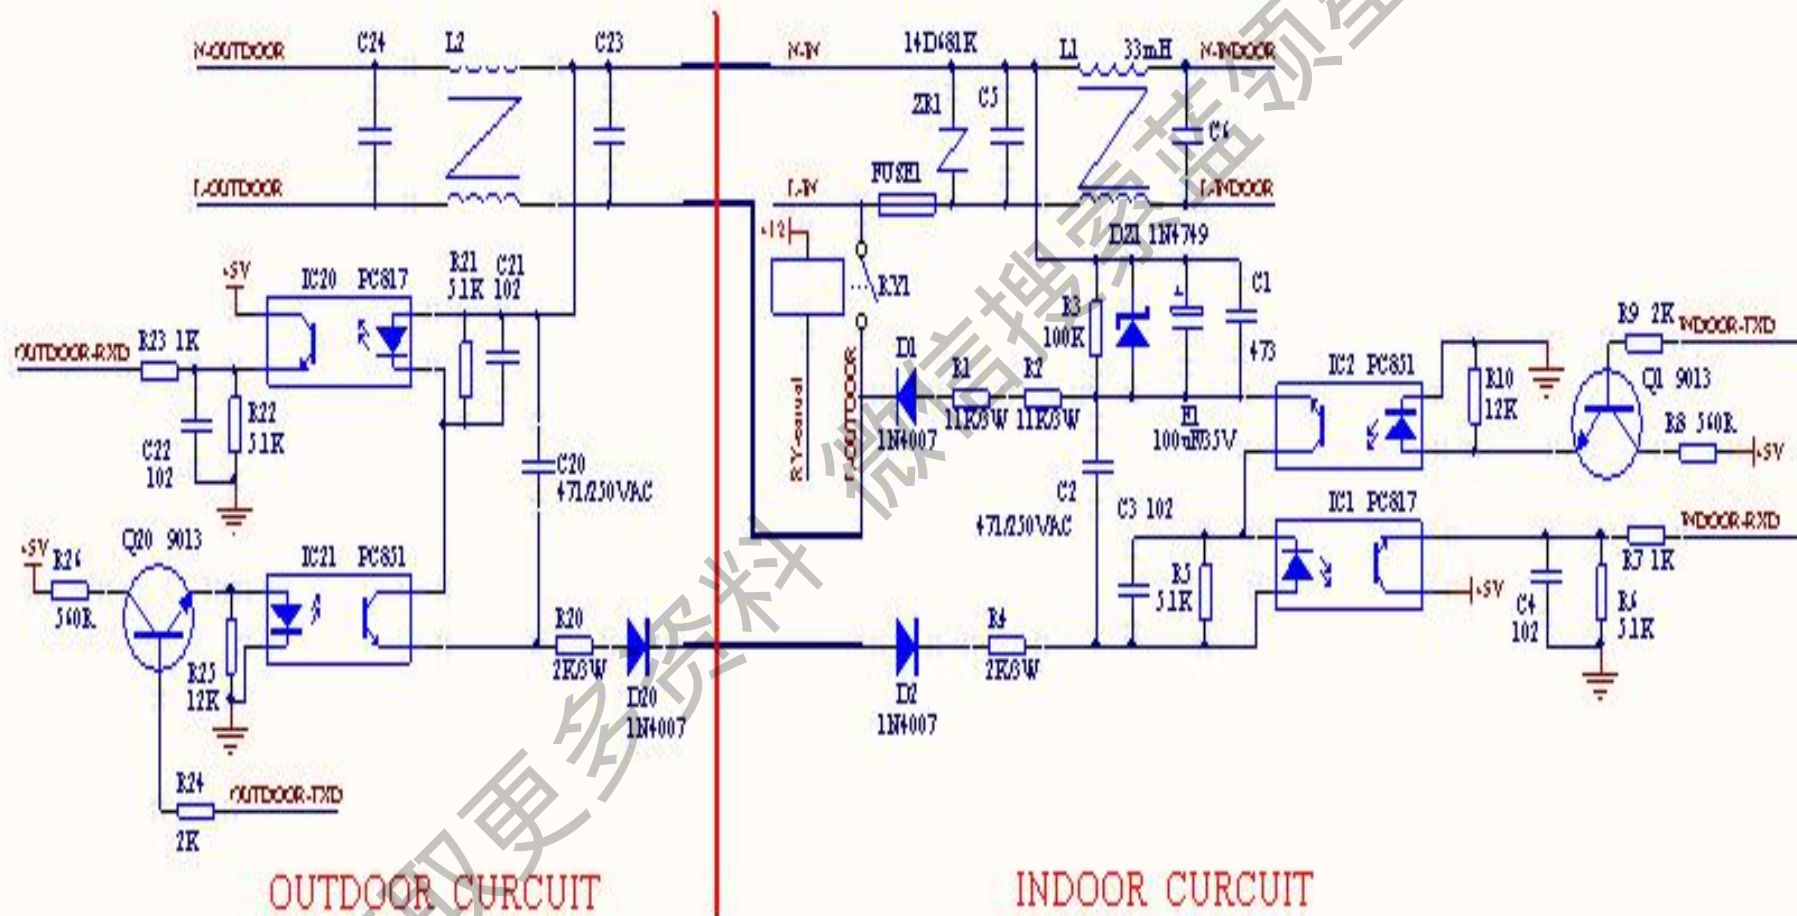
N-OUTDOOR C24 L2 C23 N-IN 14D681K L1 33mH N-INDOOR

ZR1 C5 C6

L-OUTDOOR L-IN FUSE1 L-INDOOR

+12 RY1 DZ1 1N4749

+5V IC20 PC817 R21 C21 5.1K 102 C1

OUTDOOR-RXD R23 1K R3 100K 473

RY-control N-OUTDOOR D1 R1 R2 IC2 PC851 R9 2K INDOOR-TXD

C22 102 R22 51K 1N4007 11K/3W 11K/3W E1 100uF/35V R10 12K Q1 9013

C20 471/250VAC R8 560R +5V

C2 471/250VAC C3 102 IC1 PC817 INDOOR-RXD

+5V R26 560R Q20 9013 IC21 PC851 R5 51K R7 1K

R20 2K/3W D20 1N4007 D2 1N4007 R4 2K/3W +5V C4 102 R6 51K

R25 12K

R24 2K OUTDOOR-TXD

OUTDOOR CURCUIT INDOOR CURCUIT

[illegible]更多资料 微信搜索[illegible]领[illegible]